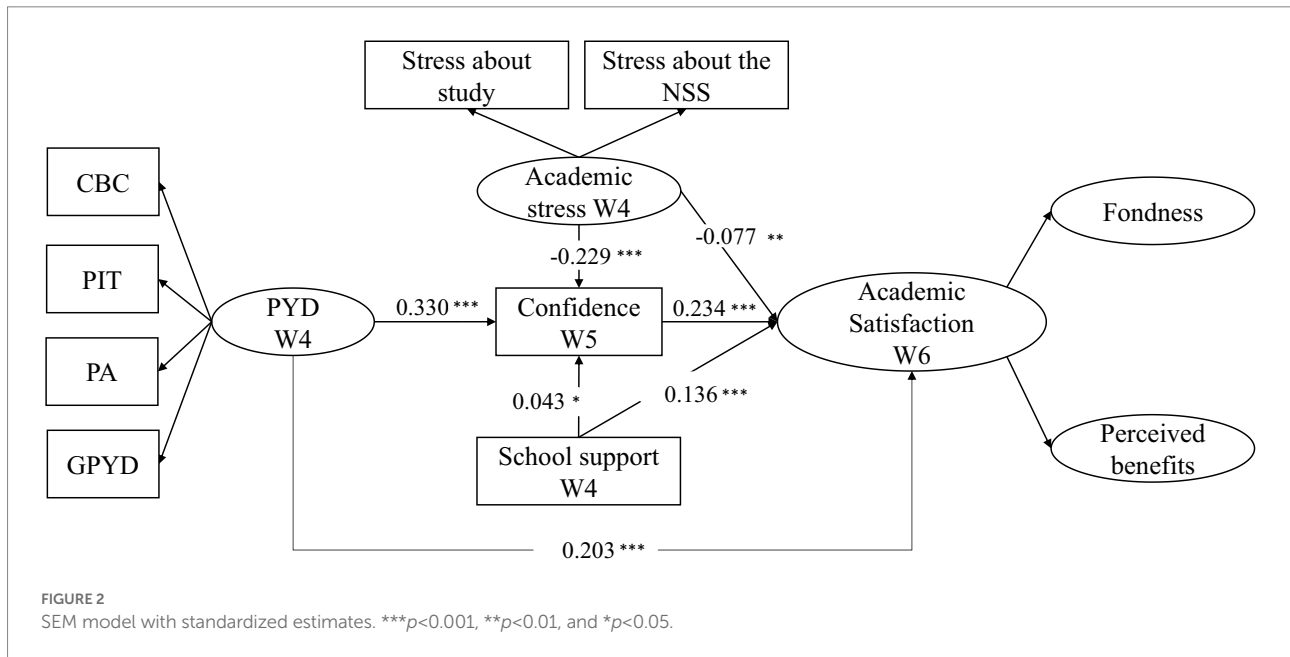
Stress about study

Stress about the NSS

CBC

PIT

PA

GPYD

Academic stress W4

-0.229 ***

-0.077 **

PYD W4

0.330 ***

Confidence W5

0.234 ***

Academic Satisfaction W6

Fondness

Perceived benefits

0.043 *

0.136 ***

School support W4

0.203 ***

FIGURE 2
SEM model with standardized estimates. ***$p$<0.001, **$p$<0.01, and *$p$<0.05.